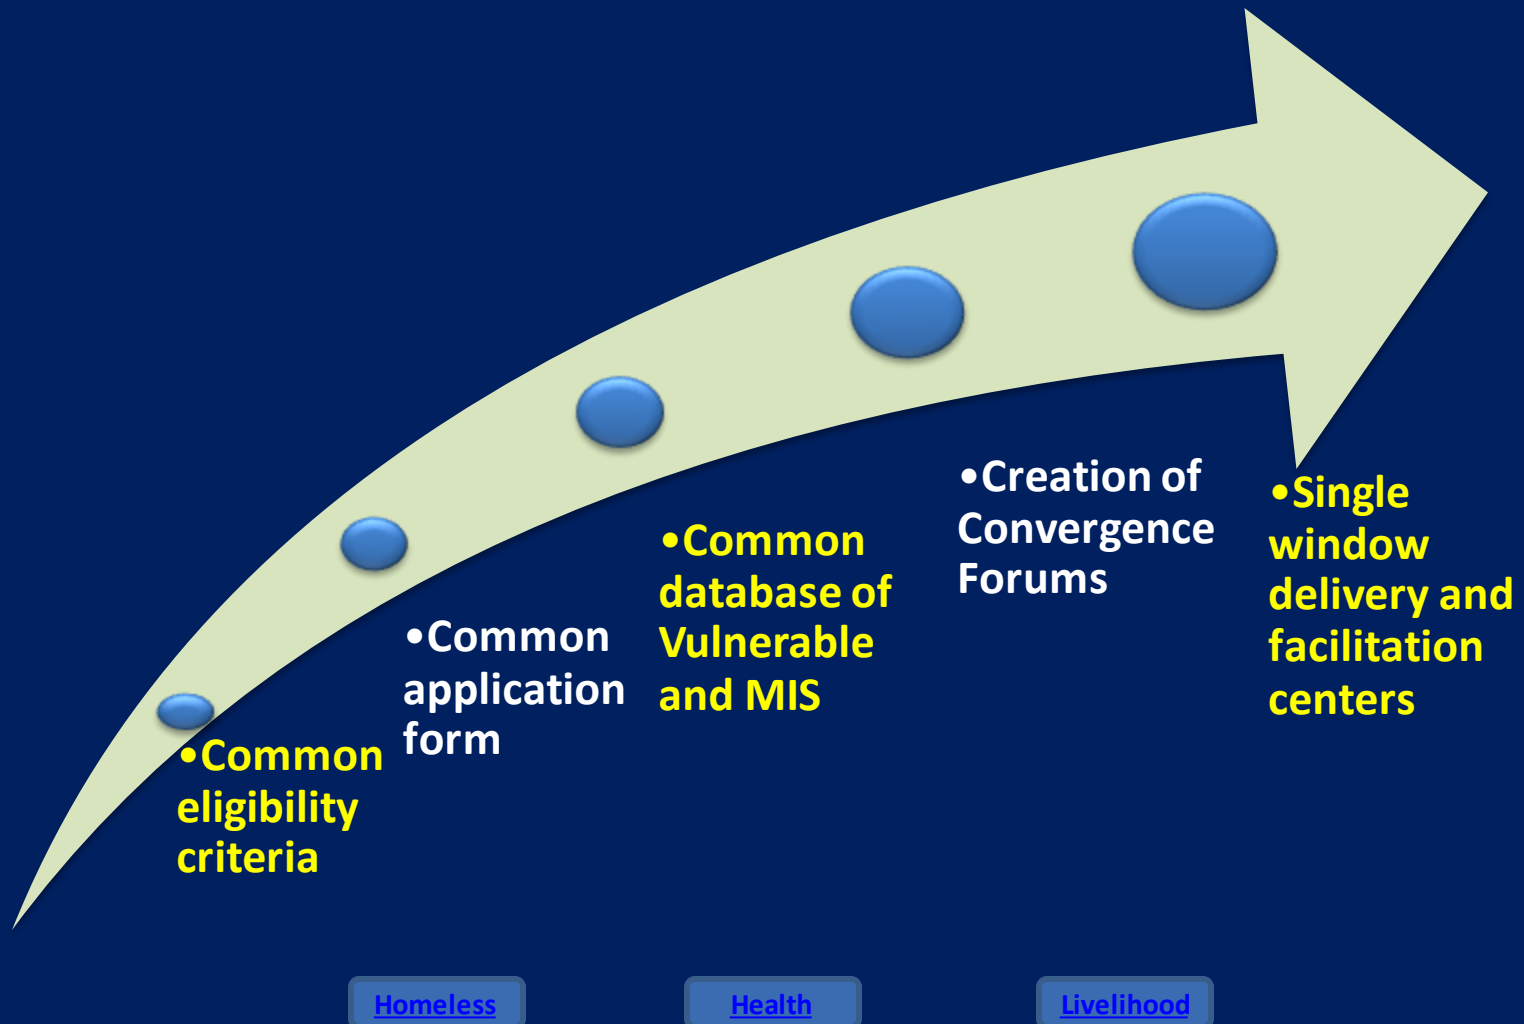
•Common eligibility criteria

•Common application form

•Common database of Vulnerable and MIS

•Creation of Convergence Forums

•Single window delivery and facilitation centers

Homeless

Health

Livelihood